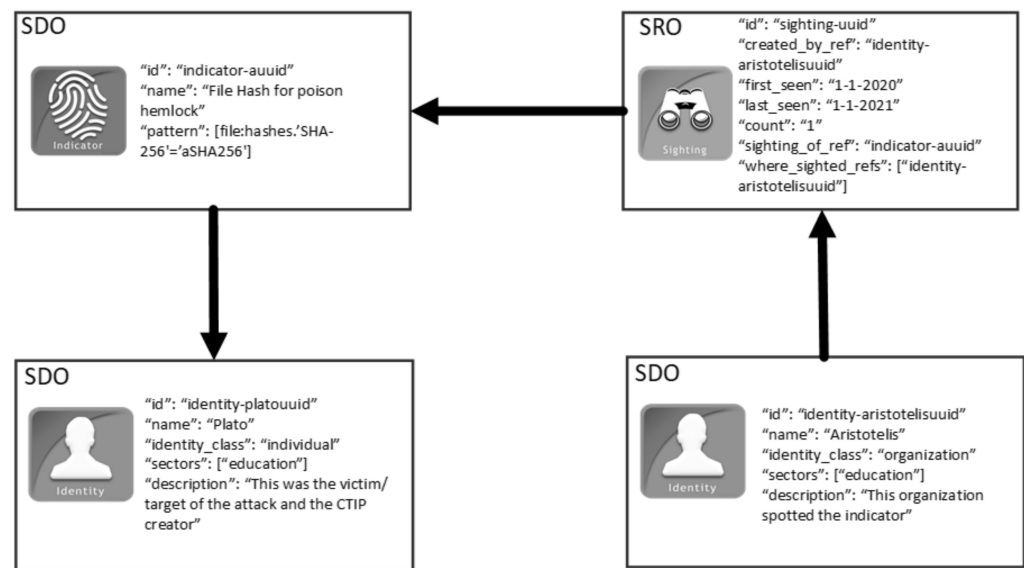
SDO

Indicator

"id": "indicator-auuid"
"name": "File Hash for poison hemlock"
"pattern": [file:hashes.'SHA-256'='aSHA256']

SRO

Sighting

"id": "sighting-uuid"
"created_by_ref": "identity-aristotelisuuid"
"first_seen": "1-1-2020"
"last_seen": "1-1-2021"
"count": "1"
"sighting_of_ref": "indicator-auuid"
"where_sighted_refs": ["identity-aristotelisuuid"]

SDO

Identity

"id": "identity-platouuid"
"name": "Plato"
"identity_class": "individual"
"sectors": ["education"]
"description": "This was the victim/ target of the attack and the CTIP creator"

SDO

Identity

"id": "identity-aristotelisuuid"
"name": "Aristotelis"
"identity_class": "organization"
"sectors": ["education"]
"description": "This organization spotted the indicator"